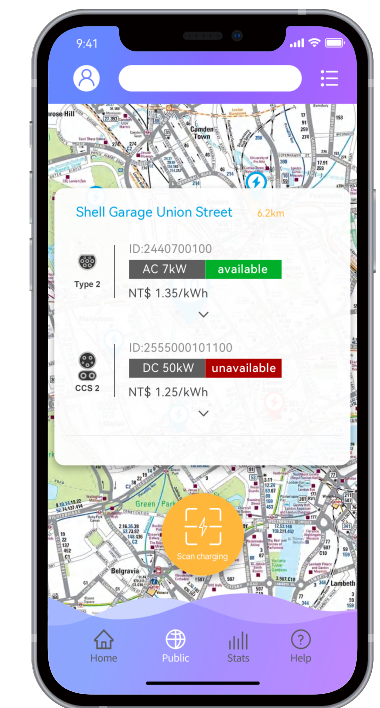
9:41

Camden Town

Shell Garage Union Street 6.2km

Type 2

ID:2440700100

AC 7kW available

NT$ 1.35/kWh

CCS 2

ID:2555000101100

DC 50kW unavailable

NT$ 1.25/kWh

Green Park

Belgravia

Lambeth

Scan charging

Home Public Stats Help